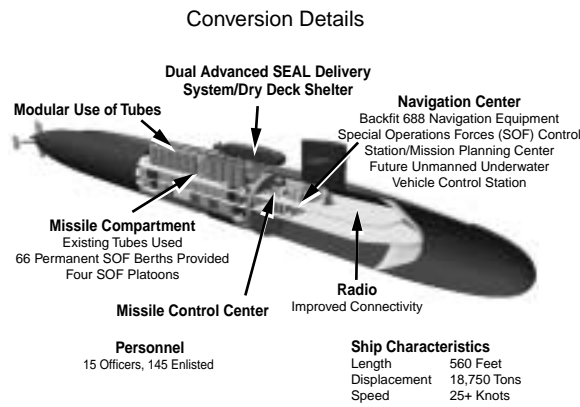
Conversion Details

Dual Advanced SEAL Delivery System/Dry Deck Shelter

Modular Use of Tubes

Navigation Center
Backfit 688 Navigation Equipment
Special Operations Forces (SOF) Control Station/Mission Planning Center
Future Unmanned Underwater Vehicle Control Station

Missile Compartment
Existing Tubes Used
66 Permanent SOF Berths Provided
Four SOF Platoons

Radio
Improved Connectivity

Missile Control Center

Personnel
15 Officers, 145 Enlisted

Ship Characteristics

| Length | 560 Feet |
|---|---|
| Displacement | 18,750 Tons |
| Speed | 25+ Knots |